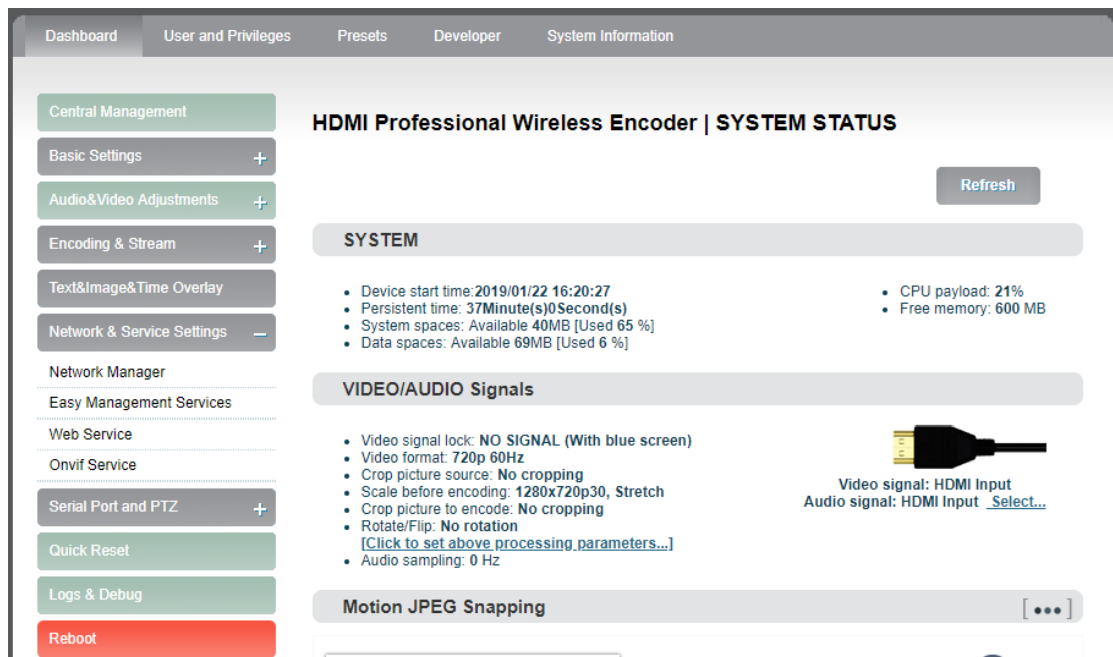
Dashboard User and Privileges Presets Developer System Information

Central Management
Basic Settings +
Audio&Video Adjustments +
Encoding & Stream +
Text&Image&Time Overlay
Network & Service Settings –
Network Manager
Easy Management Services
Web Service
Onvif Service
Serial Port and PTZ +
Quick Reset
Logs & Debug
Reboot

HDMI Professional Wireless Encoder | SYSTEM STATUS

Refresh

SYSTEM

- Device start time:2019/01/22 16:20:27
- Persistent time: 37Minute(s)0Second(s)
- System spaces: Available 40MB [Used 65 %]
- Data spaces: Available 69MB [Used 6 %]

- CPU payload: 21%
- Free memory: 600 MB

VIDEO/AUDIO Signals

- Video signal lock: NO SIGNAL (With blue screen)
- Video format: 720p 60Hz
- Crop picture source: No cropping
- Scale before encoding: 1280x720p30, Stretch
- Crop picture to encode: No cropping
- Rotate/Flip: No rotation
[Click to set above processing parameters...]
- Audio sampling: 0 Hz

Video signal: HDMI Input
Audio signal: HDMI Input Select...

Motion JPEG Snapping [•••]